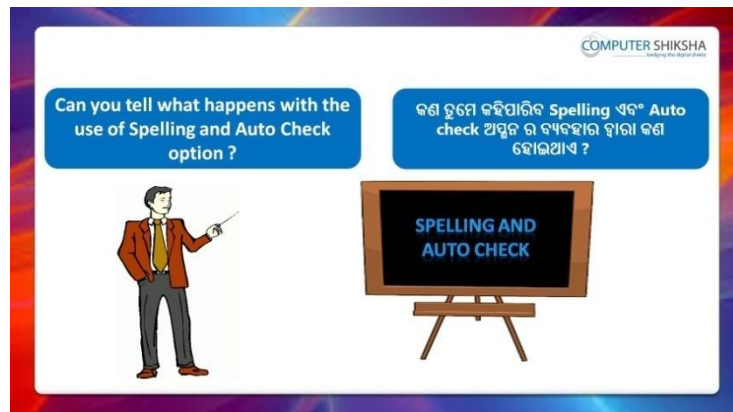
COMPUTER SHIKSHA
bridging the digital divide

Can you tell what happens with the use of Spelling and Auto Check option ?

କଣ ତୁମେ କହିପାରିବ Spelling ଏବଂ Auto check ଅପ୍ସନ ର ବ୍ୟବହାର ଦ୍ୱାରା କଣ ହୋଇଥାଏ ?

SPELLING AND AUTO CHECK